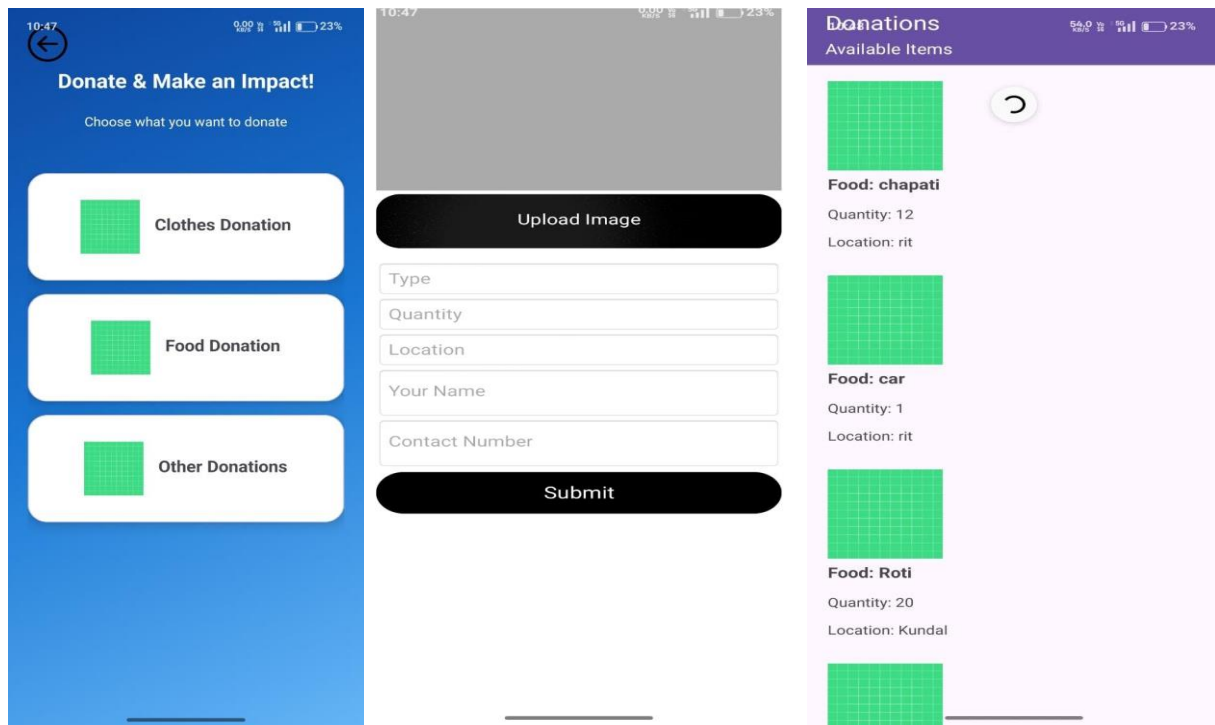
10:47 23%

Donate & Make an Impact!

Choose what you want to donate

Clothes Donation

Food Donation

Other Donations

10:47 23%

Upload Image

Type

Quantity

Location

Your Name

Contact Number

Submit

Donations 23%

Available Items

Food: chapati

Quantity: 12

Location: rit

Food: car

Quantity: 1

Location: rit

Food: Roti

Quantity: 20

Location: Kundal